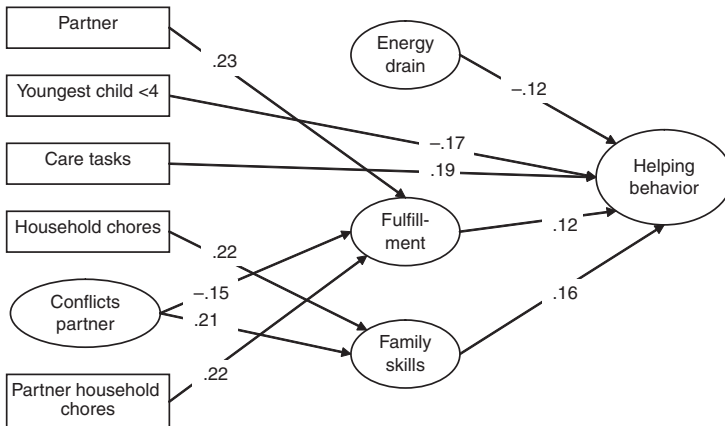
Partner

Youngest child <4

Care tasks

Household chores

Conflicts partner

Partner household chores

Energy drain

Fulfill-ment

Family skills

Helping behavior

.23

–.12

–.17

.19

.12

.22

–.15

.21

.16

.22